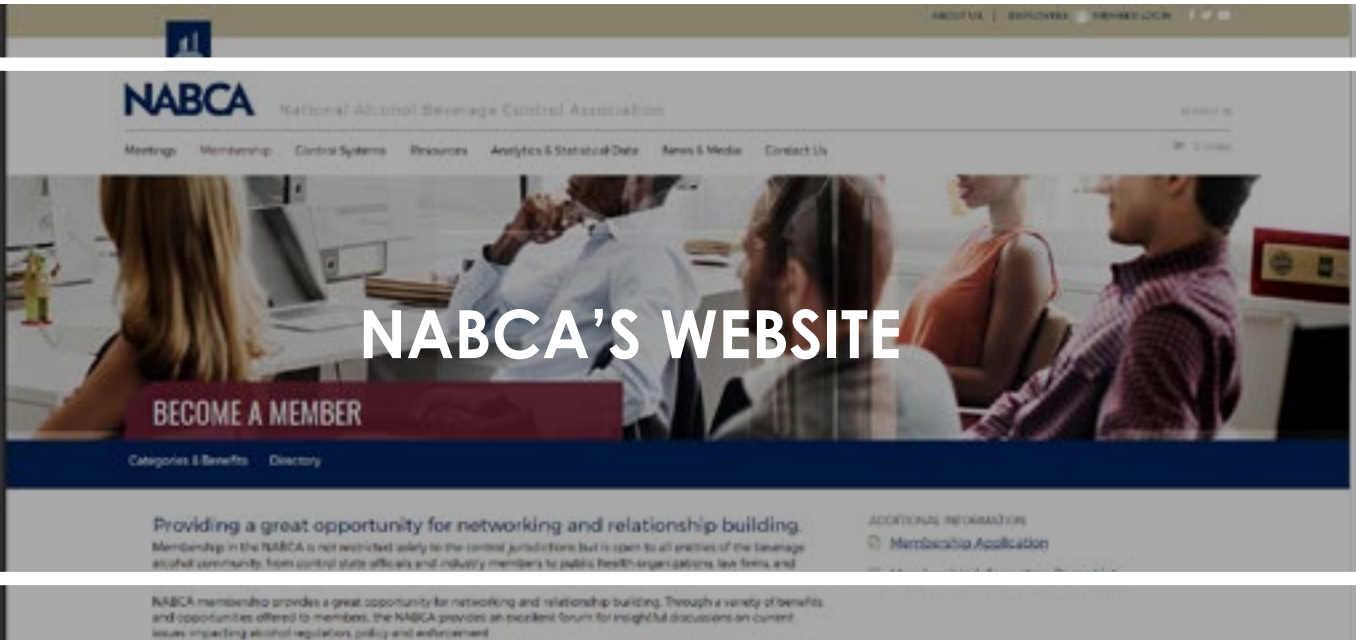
ABOUT US | EMPLOYERS | MEMBER LOGIN

NABCA National Alcohol Beverage Control Association

Meetings Membership Control Systems Resources Analytics & Statistical Data News & Media Contact Us

NABCA'S WEBSITE

BECOME A MEMBER

Categories & Benefits Directory

Providing a great opportunity for networking and relationship building.

Membership in the NABCA is not restricted solely to the control jurisdictions but is open to all entities of the beverage alcohol community, from control state officials and industry members to public health organizations, law firms, and

NABCA membership provides a great opportunity for networking and relationship building. Through a variety of benefits and opportunities offered to members, the NABCA provides an excellent forum for insightful discussions on current issues impacting alcohol regulation, policy and enforcement.

ADDITIONAL INFORMATION

Membership Application

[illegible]